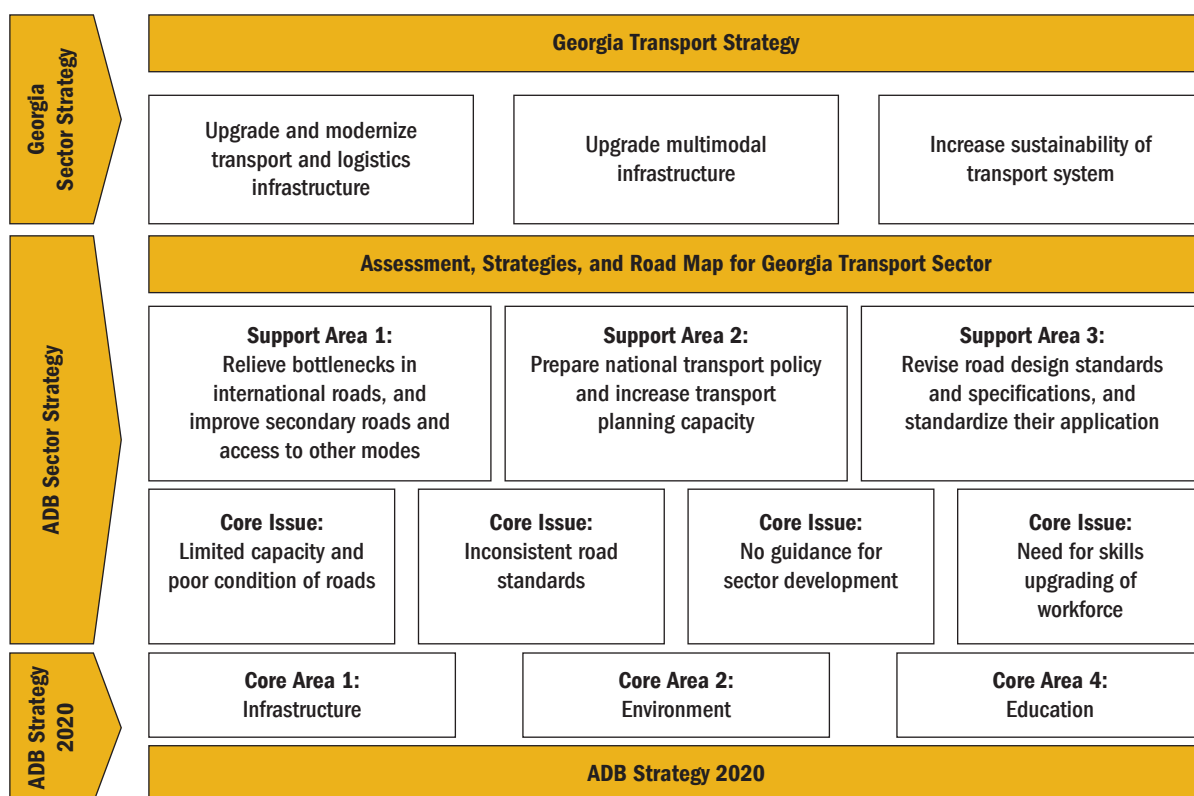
Georgia Sector Strategy

Georgia Transport Strategy

Upgrade and modernize transport and logistics infrastructure

Upgrade multimodal infrastructure

Increase sustainability of transport system

ADB Sector Strategy

Assessment, Strategies, and Road Map for Georgia Transport Sector

Support Area 1: Relieve bottlenecks in international roads, and improve secondary roads and access to other modes

Support Area 2: Prepare national transport policy and increase transport planning capacity

Support Area 3: Revise road design standards and specifications, and standardize their application

Core Issue: Limited capacity and poor condition of roads

Core Issue: Inconsistent road standards

Core Issue: No guidance for sector development

Core Issue: Need for skills upgrading of workforce

ADB Strategy 2020

Core Area 1: Infrastructure

Core Area 2: Environment

Core Area 4: Education

ADB Strategy 2020